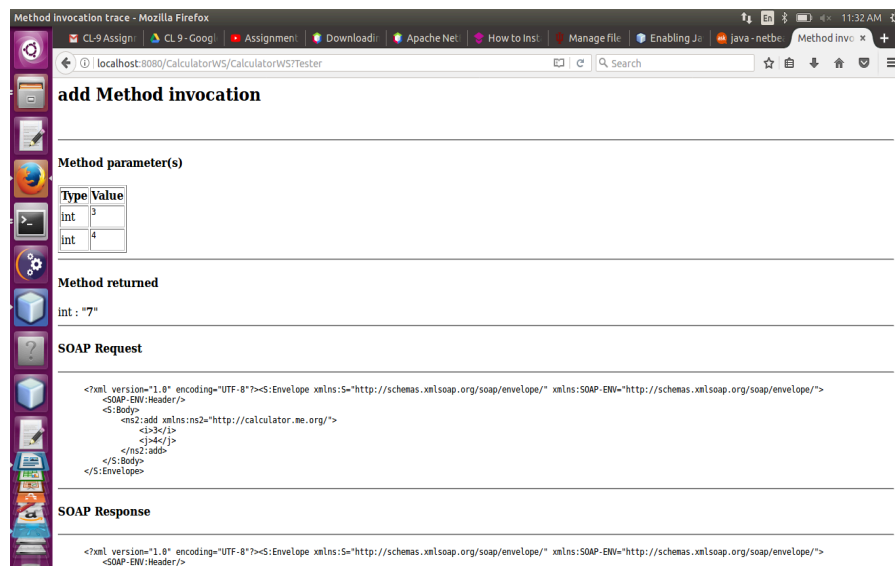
Method invocation trace - Mozilla Firefox

En 11:32 AM

CL-9 Assign | CL 9 - Googl | Assignment | Downloadir | Apache Neti | How to Inst | Manage file | Enabling Ja | java - netbe | Method invo ×

localhost:8080/CalculatorWS/CalculatorWS?Tester

Search

add Method invocation

Method parameter(s)

| Type | Value |
|---|---|
| int | 3 |
| int | 4 |

Method returned

int : "7"

SOAP Request

<?xml version="1.0" encoding="UTF-8"?><S:Envelope xmlns:S="http://schemas.xmlsoap.org/soap/envelope/" xmlns:SOAP-ENV="http://schemas.xmlsoap.org/soap/envelope/">
<SOAP-ENV:Header/>
<S:Body>
<ns2:add xmlns:ns2="http://calculator.me.org/">
<i>3</i>
<j>4</j>
</ns2:add>
</S:Body>
</S:Envelope>

SOAP Response

<?xml version="1.0" encoding="UTF-8"?><S:Envelope xmlns:S="http://schemas.xmlsoap.org/soap/envelope/" xmlns:SOAP-ENV="http://schemas.xmlsoap.org/soap/envelope/">
<SOAP-ENV:Header/>